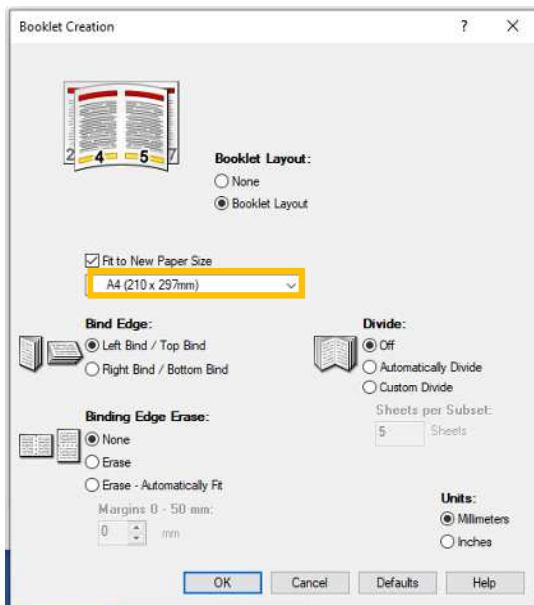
Booklet Creation ? ×

2 4 5 7

Booklet Layout:
None
Booklet Layout

Fit to New Paper Size
A4 (210 x 297mm)

Bind Edge:
Left Bind / Top Bind
Right Bind / Bottom Bind

Divide:
Off
Automatically Divide
Custom Divide
Sheets per Subset:
5 Sheets

Binding Edge Erase:
None
Erase
Erase - Automatically Fit
Margins 0 - 50 mm:
0 mm

Units:
Millimeters
Inches

OK Cancel Defaults Help